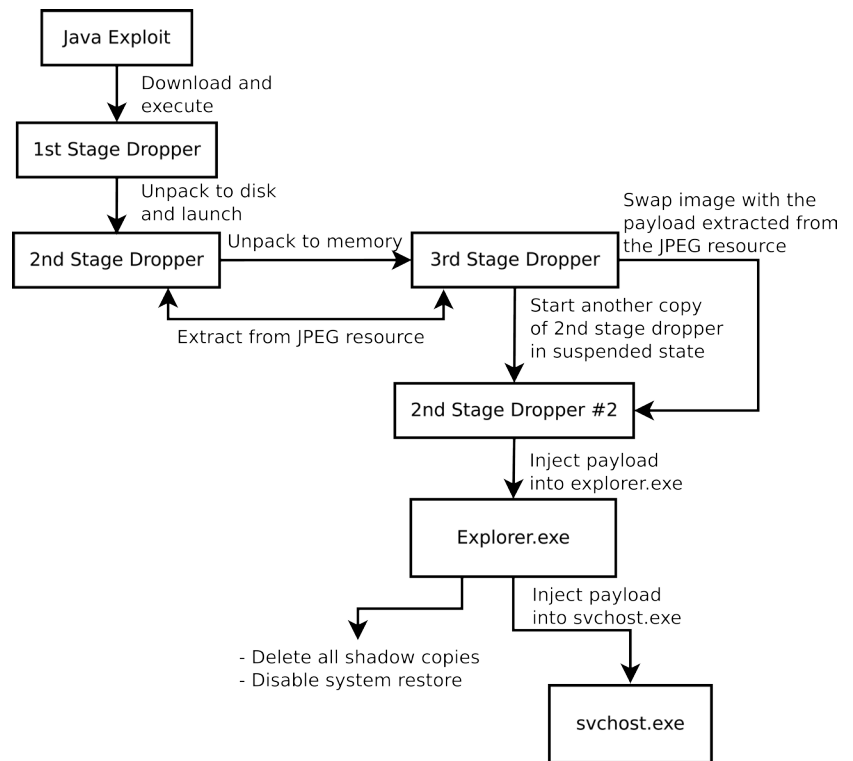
Java Exploit

Download and execute

1st Stage Dropper

Unpack to disk and launch

2nd Stage Dropper

Unpack to memory

3rd Stage Dropper

Swap image with the payload extracted from the JPEG resource

Extract from JPEG resource

Start another copy of 2nd stage dropper in suspended state

2nd Stage Dropper #2

Inject payload into explorer.exe

Explorer.exe

Inject payload into svchost.exe

- Delete all shadow copies
- Disable system restore

svchost.exe